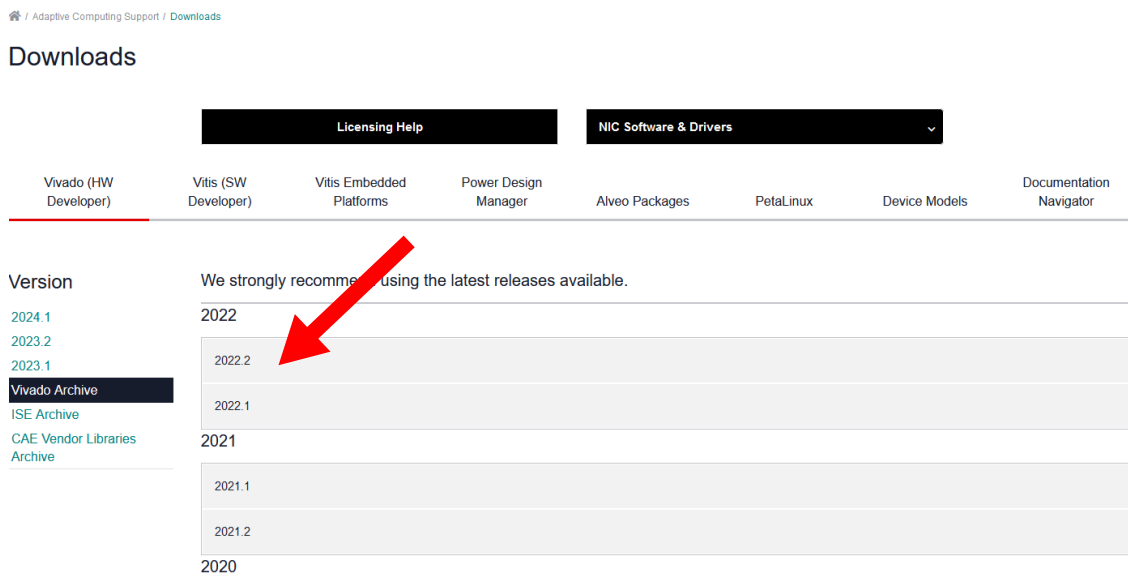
/ Adaptive Computing Support / Downloads

Downloads

Licensing Help

NIC Software & Drivers

Vivado (HW Developer)
Vitis (SW Developer)
Vitis Embedded Platforms
Power Design Manager
Alveo Packages
PetaLinux
Device Models
Documentation Navigator

Version
2024.1
2023.2
2023.1
Vivado Archive
ISE Archive
CAE Vendor Libraries Archive

We strongly recomme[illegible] using the latest releases available.

2022
2022.2
2022.1

2021
2021.1
2021.2

2020